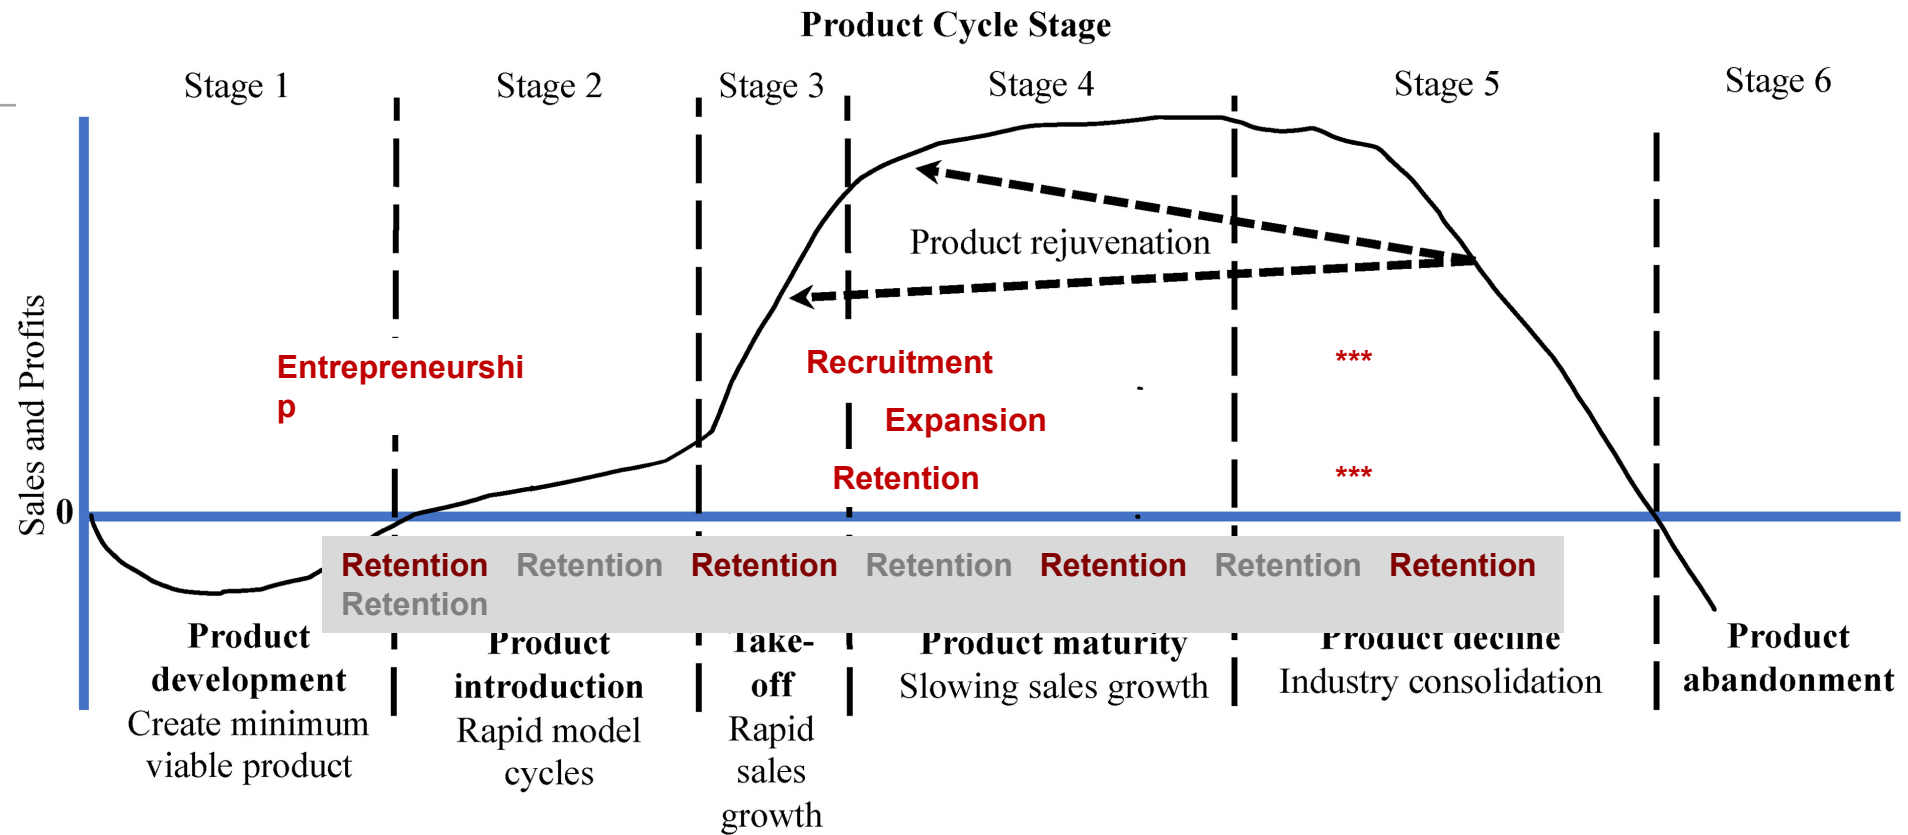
Product Cycle Stage

Stage 1

Stage 2

Stage 3

Stage 4

Stage 5

Stage 6

Sales and Profits

0

Product rejuvenation

Entrepreneurship

Recruitment

Expansion

Retention

***

***

Retention Retention Retention Retention Retention Retention Retention Retention

Product development
Create minimum viable product

Product introduction
Rapid model cycles

Take-off
Rapid sales growth

Product maturity
Slowing sales growth

Product decline
Industry consolidation

Product abandonment